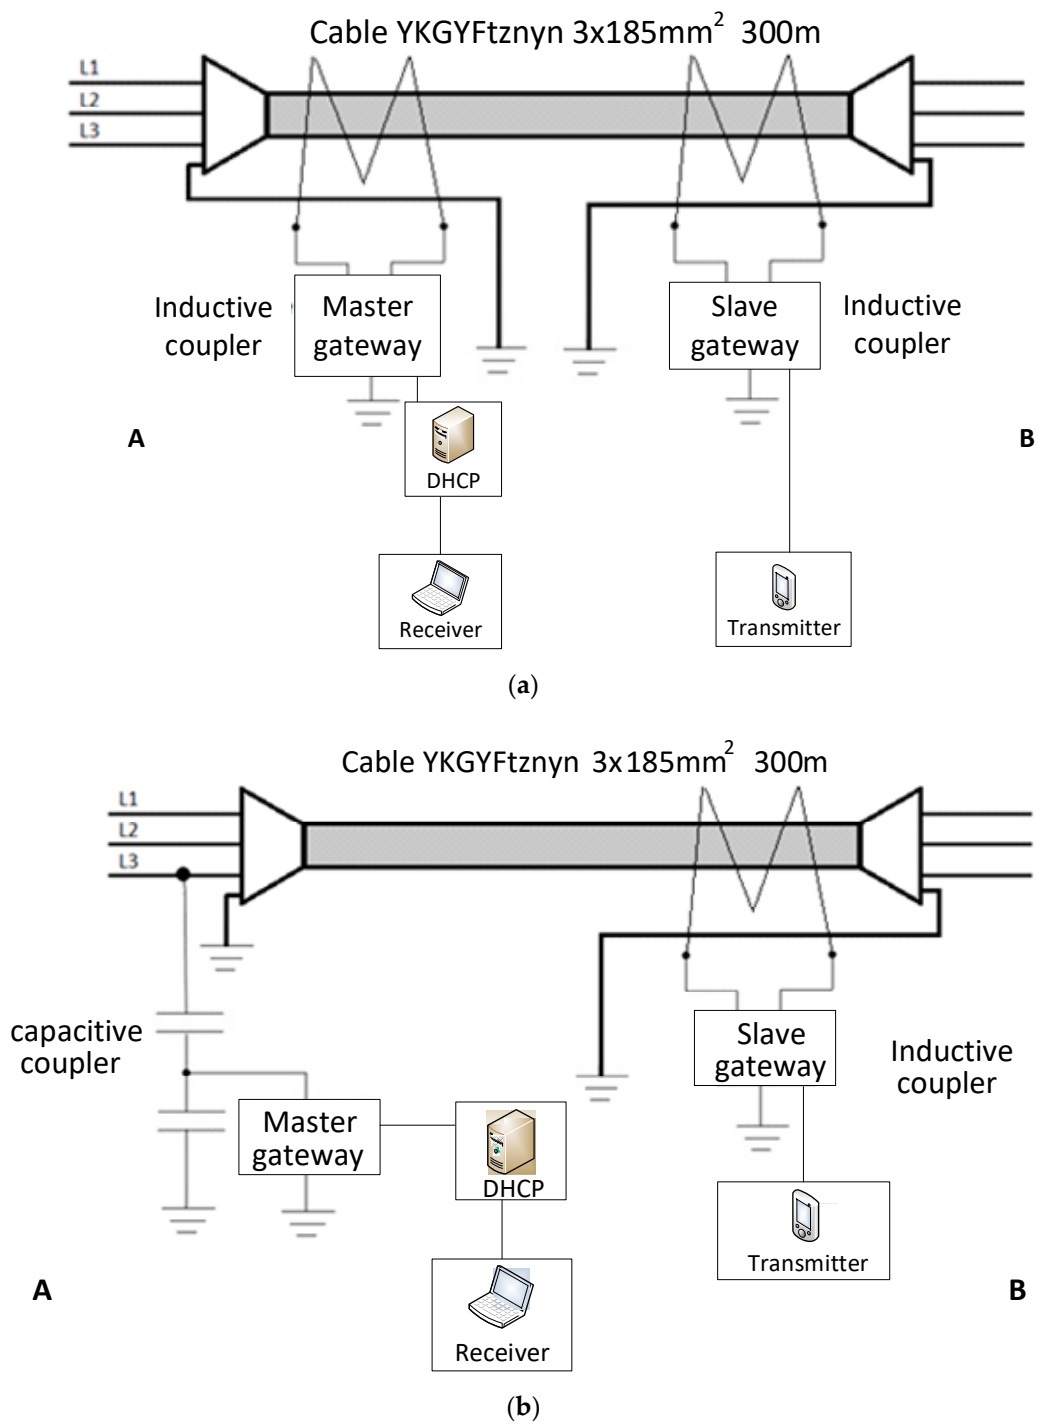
Cable YKGYFtznyn 3x185mm$^2$ 300m

L1
L2
L3

Inductive coupler

Master gateway

Slave gateway

Inductive coupler

A

B

DHCP

Receiver

Transmitter

(a)

Cable YKGYFtznyn 3x185mm$^2$ 300m

L1
L2
L3

capacitive coupler

Slave gateway

Inductive coupler

Master gateway

DHCP

Transmitter

A

B

Receiver

(b)